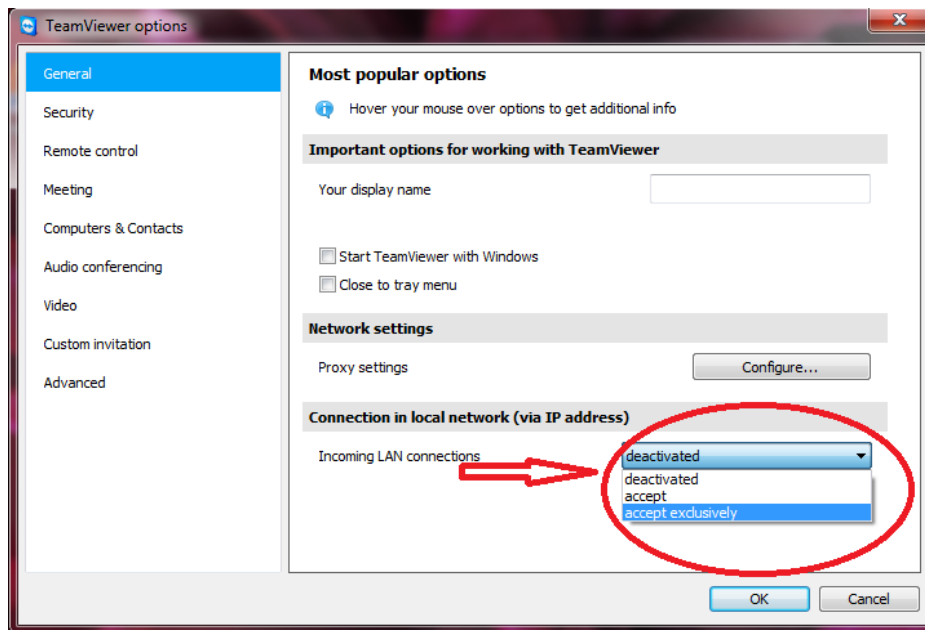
TeamViewer options

General
Security
Remote control
Meeting
Computers & Contacts
Audio conferencing
Video
Custom invitation
Advanced

Most popular options

Hover your mouse over options to get additional info

Important options for working with TeamViewer

Your display name

Start TeamViewer with Windows
Close to tray menu

Network settings

Proxy settings
Configure...

Connection in local network (via IP address)

Incoming LAN connections
deactivated
deactivated
accept
accept exclusively

OK
Cancel